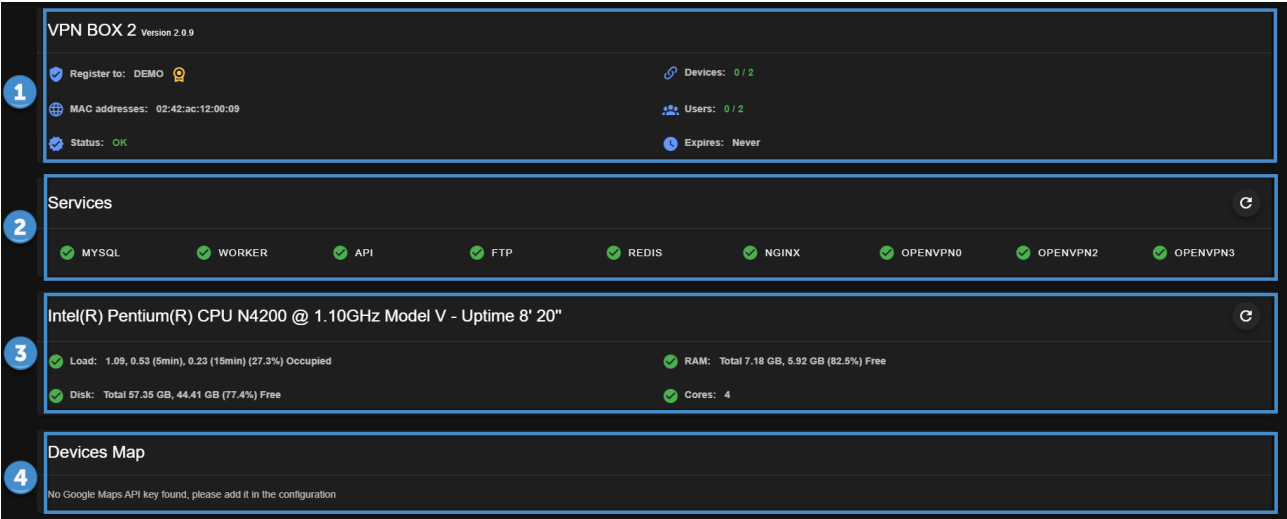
1

VPN BOX 2 Version 2.0.9

Register to: DEMO

MAC addresses: 02:42:ac:12:00:09

Status: OK

Devices: 0 / 2

Users: 0 / 2

Expires: Never

2

Services

MYSQL WORKER API FTP REDIS NGINX OPENVPN0 OPENVPN2 OPENVPN3

3

Intel(R) Pentium(R) CPU N4200 @ 1.10GHz Model V - Uptime 8' 20"

Load: 1.09, 0.53 (5min), 0.23 (15min) (27.3%) Occupied

Disk: Total 57.35 GB, 44.41 GB (77.4%) Free

RAM: Total 7.18 GB, 5.92 GB (82.5%) Free

Cores: 4

4

Devices Map

No Google Maps API key found, please add it in the configuration